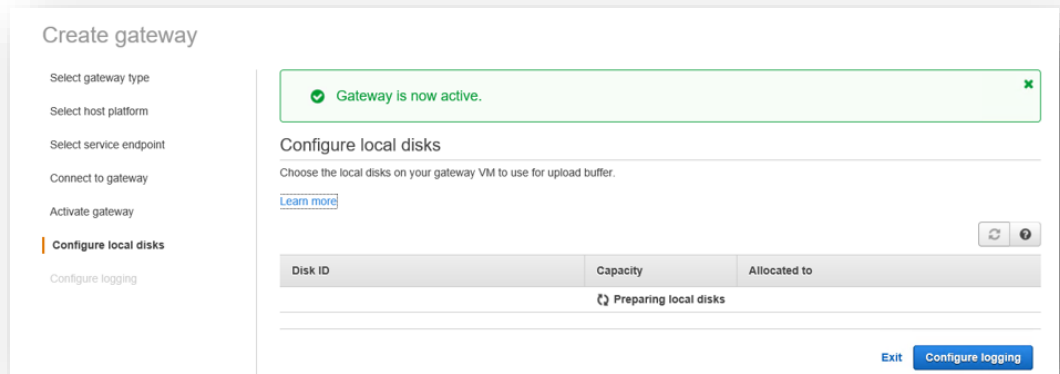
Create gateway

Select gateway type

Select host platform

Select service endpoint

Connect to gateway

Activate gateway

Configure local disks

Configure logging

Gateway is now active.

Configure local disks

Choose the local disks on your gateway VM to use for upload buffer.

Learn more

| Disk ID | Capacity | Allocated to |
|---|---|---|
| | Preparing local disks | |

Exit

Configure logging